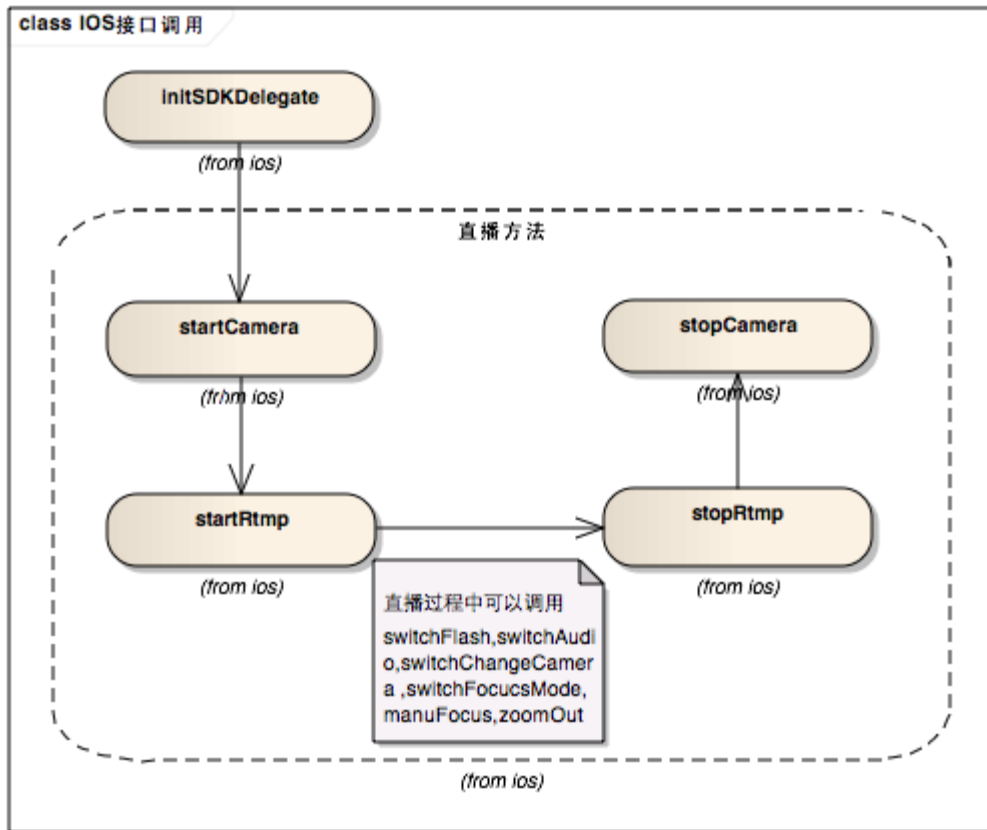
class IOS接口调用

initSDKDelegate

(from ios)

直播方法

startCamera

(from ios)

stopCamera

(from ios)

startRtmp

(from ios)

stopRtmp

(from ios)

直播过程中可以调用

switchFlash,switchAudio,switchChangeCamera ,switchFocucsMode,manuFocus,zoomOut

(from ios)